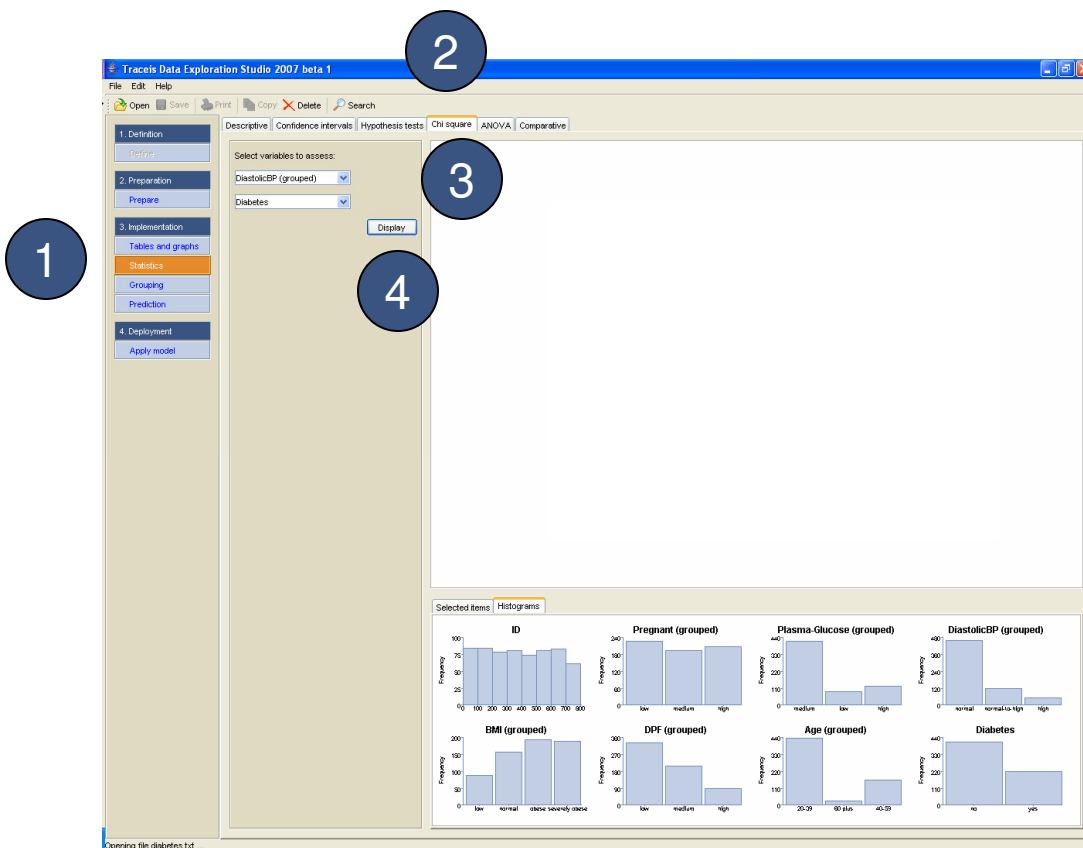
2

Traceis Data Exploration Studio 2007 beta 1

File Edit Help

Open Save Print Copy Delete Search

1. Definition
Define

2. Preparation
Prepare

3. Implementation
Tables and graphs
Statistics
Grouping
Prediction

4. Deployment
Apply model

1

Descriptive | Confidence intervals | Hypothesis tests | Chi square | ANOVA | Comparative

Select variables to assess:

DiastolicBP (grouped)

Diabetes

Display

3

4

Selected items | Histograms

ID
Frequency
100 75 50 25 0
0 100 200 300 400 500 600 700 800

Pregnant (grouped)
Frequency
240 180 120 60 0
low medium high

Plasma-Glucose (grouped)
Frequency
440 330 220 110 0
medium low high

DiastolicBP (grouped)
Frequency
480 360 240 120 0
normal normal-to-high high

BMI (grouped)
Frequency
200 150 100 50 0
low normal obese severely obese

DPF (grouped)
Frequency
360 270 180 90 0
low medium high

Age (grouped)
Frequency
440 330 220 110 0
20-39 60 plus 40-59

Diabetes
Frequency
440 330 220 110 0
no yes

Opening file diabetes.txt ...